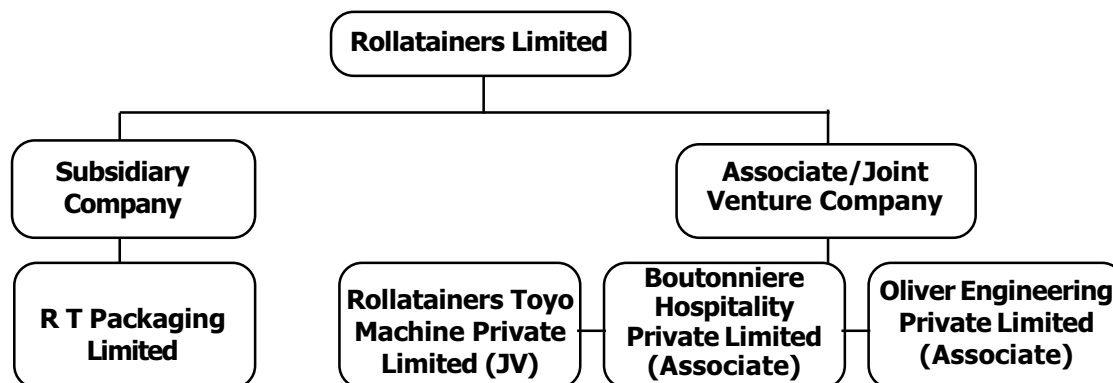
Rollatainers Limited

Subsidiary Company

Associate/Joint Venture Company

R T Packaging Limited

Rollatainers Toyo Machine Private Limited (JV)

Boutonniere Hospitality Private Limited (Associate)

Oliver Engineering Private Limited (Associate)